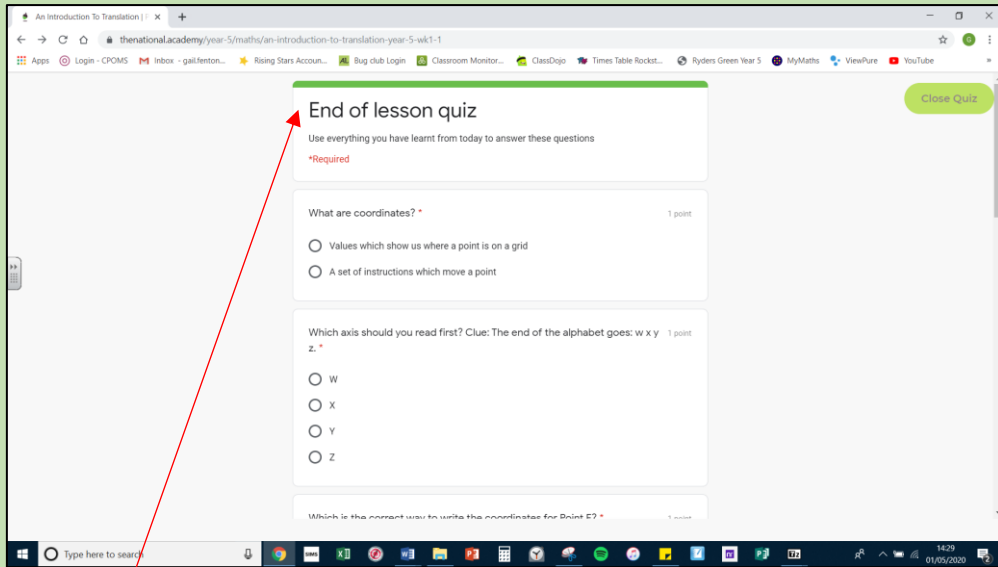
An Introduction To Translation | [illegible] ×

thenational.academy/year-5/maths/an-introduction-to-translation-year-5-wk1-1

Apps Login - CPOMS Inbox - gail.fenton... Rising Stars Accoun... Bug club Login Classroom Monitor... ClassDojo Times Table Rockst... Ryders Green Year 5 MyMaths ViewPure YouTube

Close Quiz

End of lesson quiz

Use everything you have learnt from today to answer these questions

*Required

What are coordinates? *

1 point

Values which show us where a point is on a grid

A set of instructions which move a point

Which axis should you read first? Clue: The end of the alphabet goes: w x y z. *

1 point

W

X

Y

Z

Which is the correct way to write the coordinates for Point E? *

1 point

Type here to search

14:29
01/05/2020